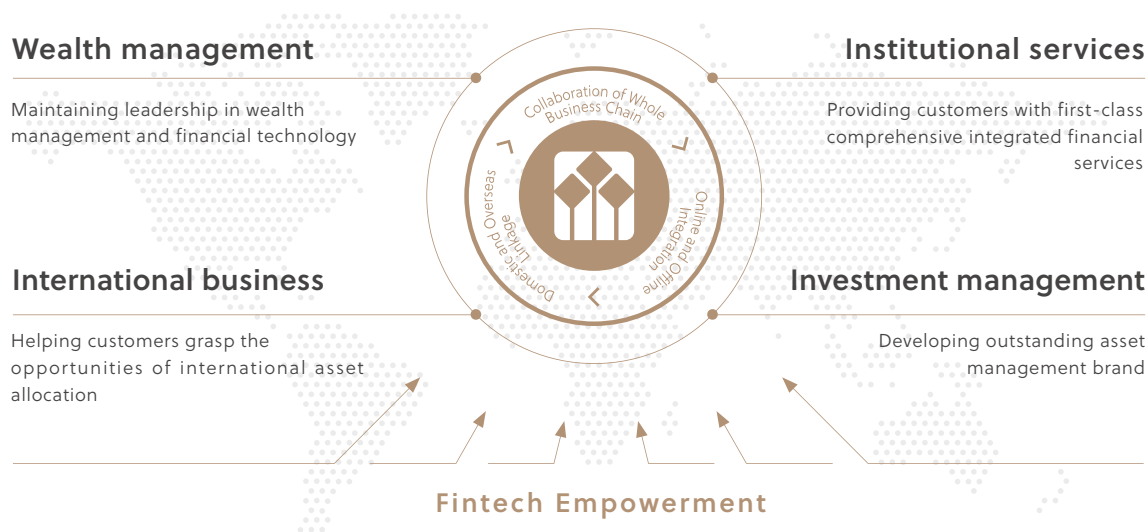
Wealth management

Maintaining leadership in wealth management and financial technology

Institutional services

Providing customers with first-class comprehensive integrated financial services

Collaboration of Whole Business Chain

Online and Offline Integration

Domestic and Overseas Linkage

International business

Helping customers grasp the opportunities of international asset allocation

Investment management

Developing outstanding asset management brand

Fintech Empowerment